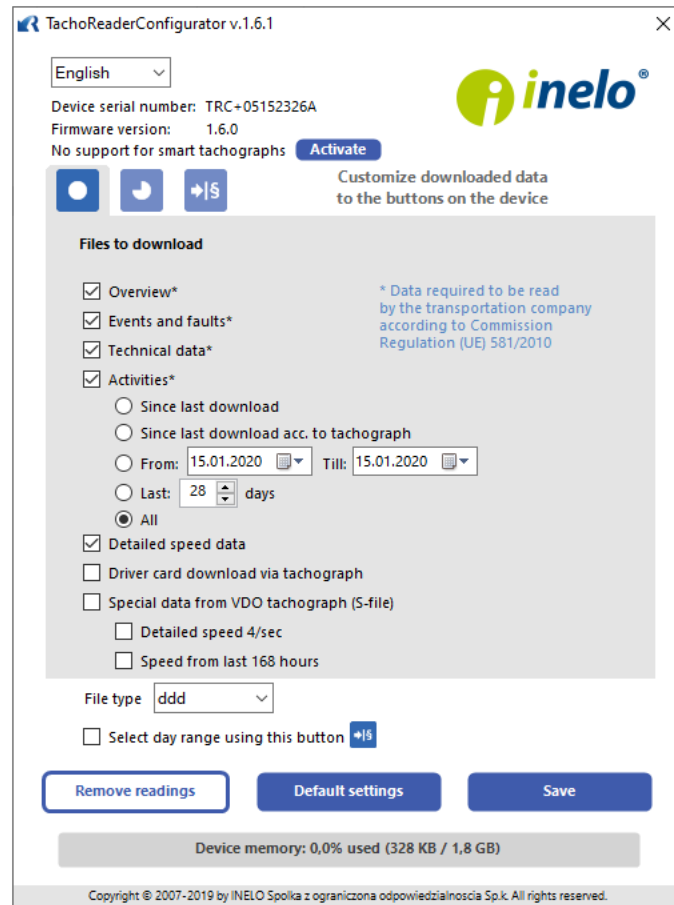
TachoReaderConfigurator v.1.6.1

English

Device serial number: TRC+05152326A
Firmware version: 1.6.0
No support for smart tachographs Activate

inelo®

Customize downloaded data to the buttons on the device

Files to download

Overview*
Events and faults*
Technical data*
Activities*

* Data required to be read by the transportation company according to Commission Regulation (UE) 581/2010

Since last download
Since last download acc. to tachograph
From: 15.01.2020 Till: 15.01.2020
Last: 28 days
All
Detailed speed data
Driver card download via tachograph
Special data from VDO tachograph (S-file)
Detailed speed 4/sec
Speed from last 168 hours

File type ddd

Select day range using this button

Remove readings Default settings Save

Device memory: 0,0% used (328 KB / 1,8 GB)

Copyright © 2007-2019 by INELO Spolka z ograniczona odpowiedzialnoscia Sp.k. All rights reserved.